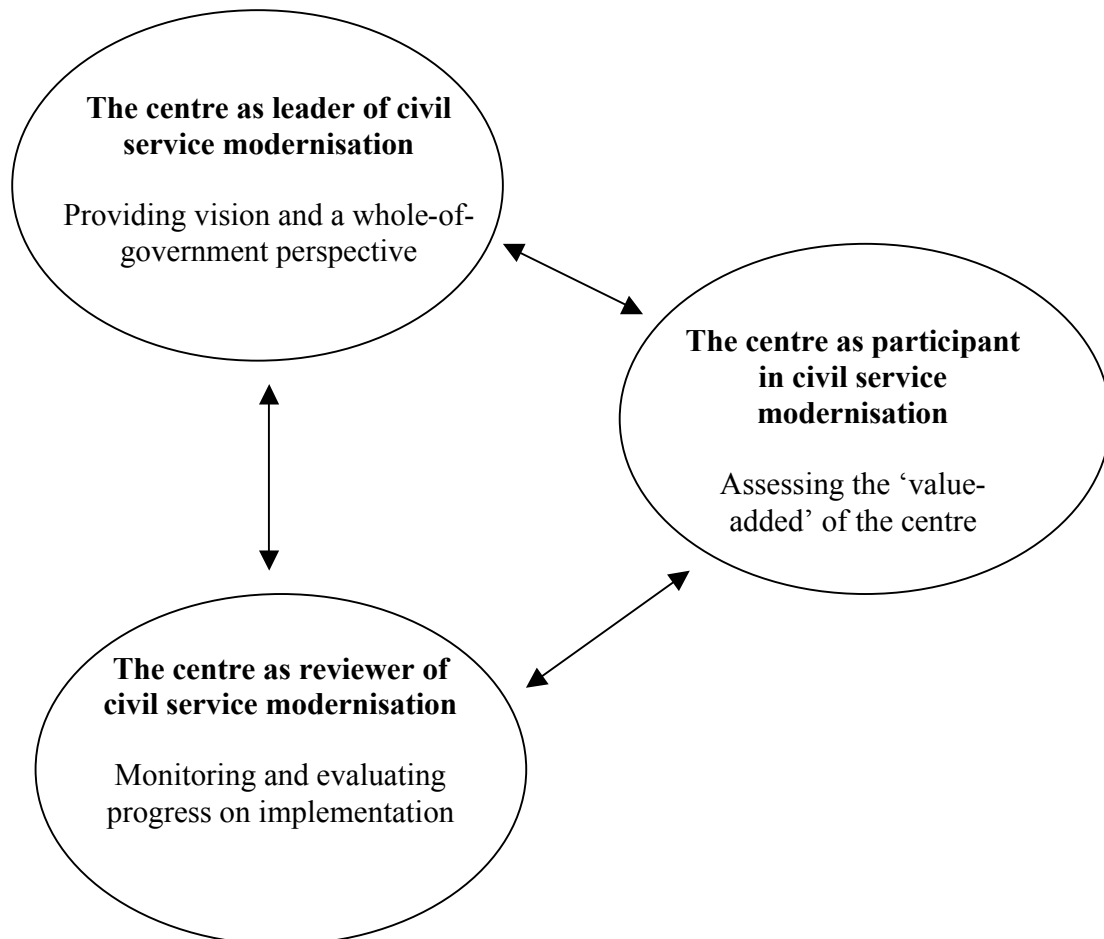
**The centre as leader of civil service modernisation**

Providing vision and a whole-of-government perspective

**The centre as participant in civil service modernisation**

Assessing the 'value-added' of the centre

**The centre as reviewer of civil service modernisation**

Monitoring and evaluating progress on implementation